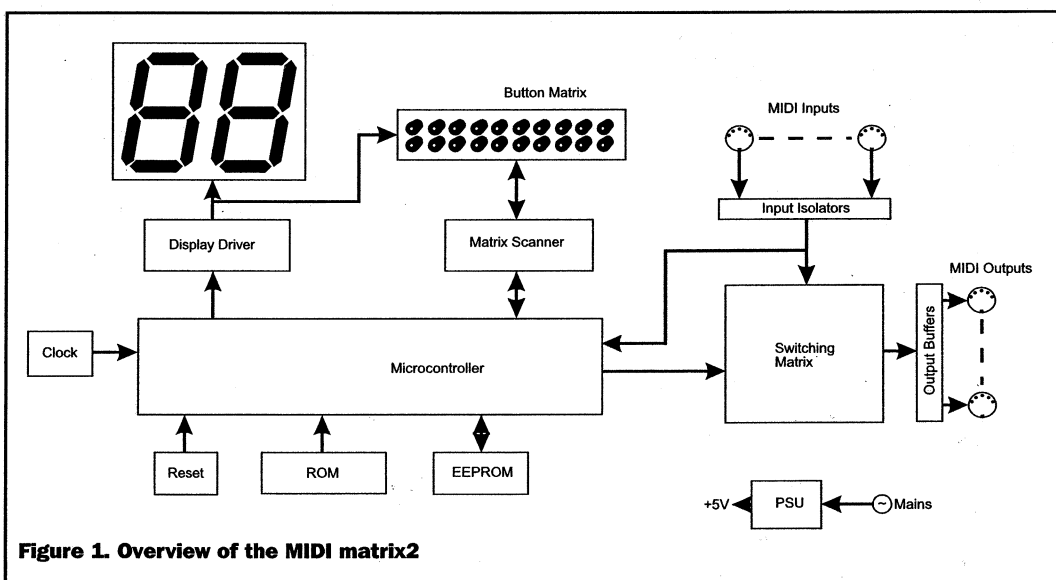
Button Matrix

MIDI Inputs

Input Isolators

Display Driver

Matrix Scanner

MIDI Outputs

Clock

Microcontroller

Switching Matrix

Output Buffers

Reset

ROM

EEPROM

+5V

PSU

Mains

Figure 1. Overview of the MIDI matrix2